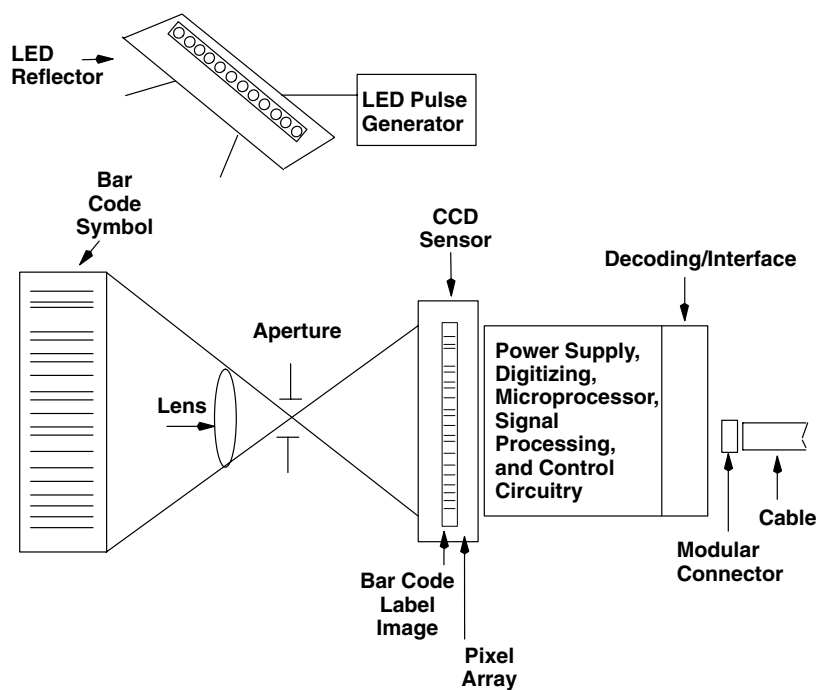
LED Reflector

LED Pulse Generator

Bar Code Symbol

CCD Sensor

Decoding/Interface

Aperture

Lens

Power Supply, Digitizing, Microprocessor, Signal Processing, and Control Circuitry

Cable

Modular Connector

Bar Code Label Image

Pixel Array